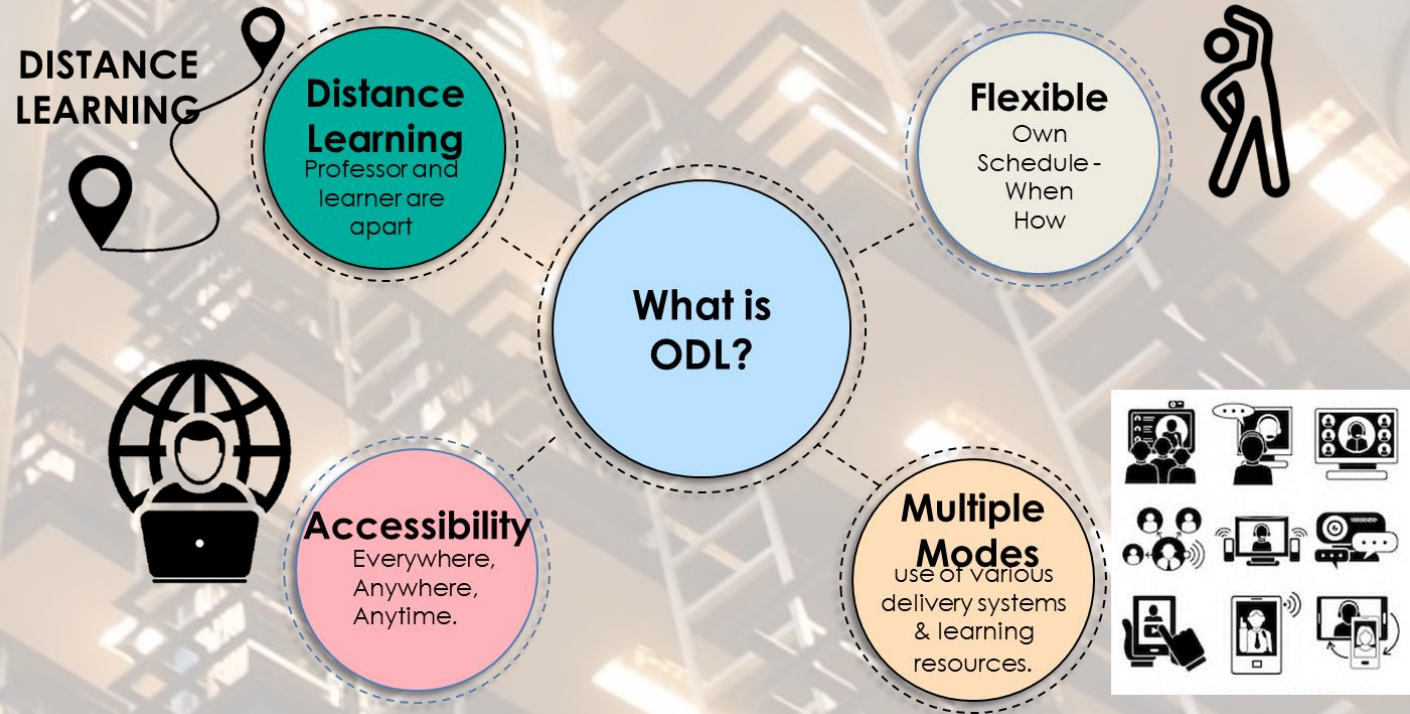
DISTANCE LEARNING

Distance Learning
Professor and learner are apart

Flexible
Own Schedule - When How

What is ODL?

Accessibility
Everywhere, Anywhere, Anytime.

Multiple Modes
use of various delivery systems & learning resources.